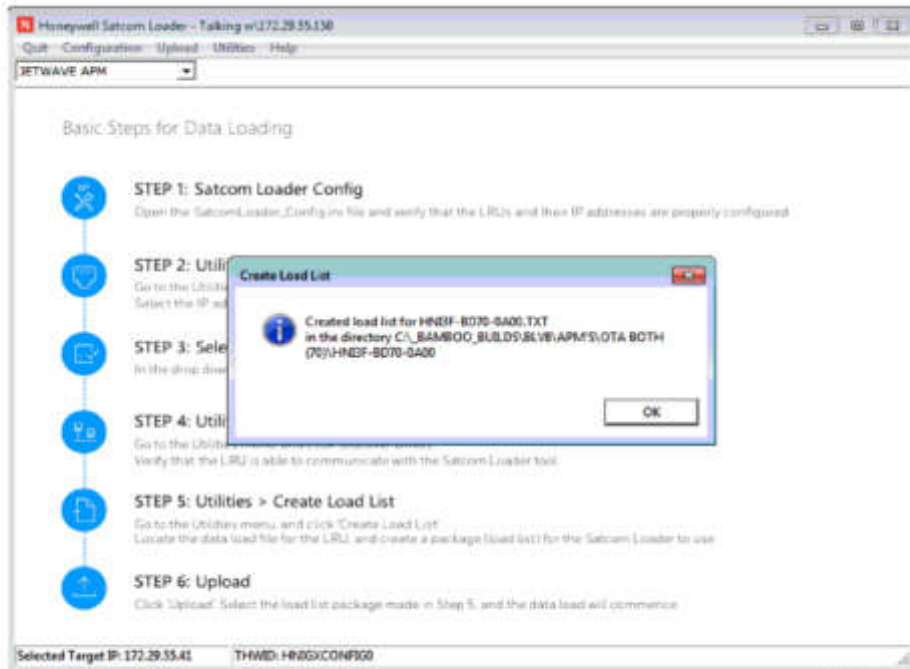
Honeywell Satcom Loader - Talking w/172.29.55.150

Quit Configuration Upload Utilities Help

JETWAVE APM

Basic Steps for Data Loading

STEP 1: Satcom Loader Config

Open the SatcomLoader_Config.ini file and verify that the LRUs and their IP addresses are properly configured

STEP 2: Utili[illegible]

Go to the Utiliti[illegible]

Select the IP ad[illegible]

STEP 3: Sele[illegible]

In the drop dow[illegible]

STEP 4: Utili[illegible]

Go to the Utiliti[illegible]

Verify that the LRU is able to communicate with the Satcom Loader tool

STEP 5: Utilities > Create Load List

Go to the Utilities menu, and click 'Create Load List'

Locate the data load file for the LRU, and create a package (load list) for the Satcom Loader to use

STEP 6: Upload

Click 'Upload'. Select the load list package made in Step 5, and the data load will commence

Create Load List

Created load list for HNI3F-BD70-0A00.TXT
in the directory C:\_BAMBOO_BUILDS\BLVB\APM'S\OTA BOTH (70)\HNI3F-BD70-0A00

OK

Selected Target IP: 172.29.55.41

THWID: HNXGXCONFIG0